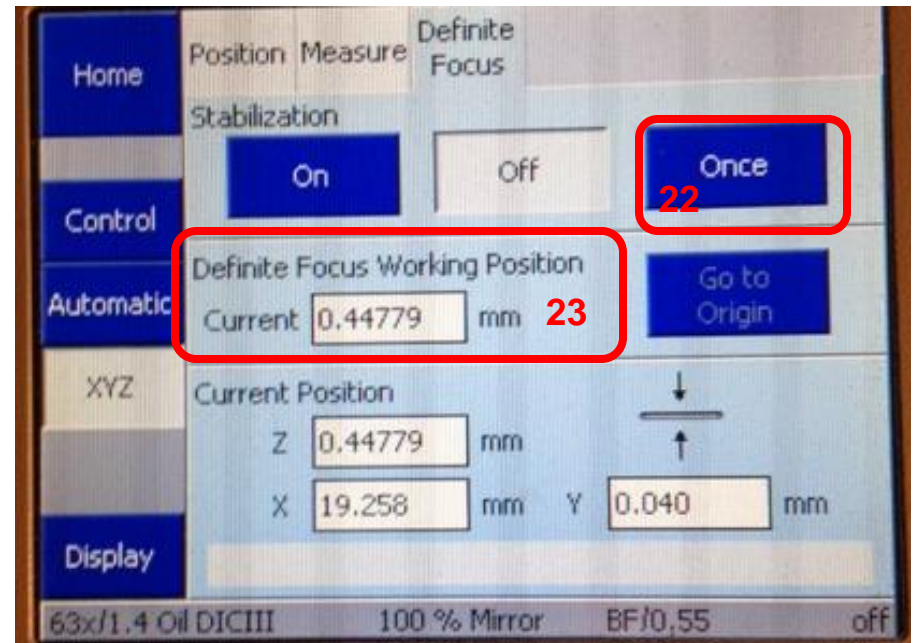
Home

Control

Automatic

XYZ

Display

Position Measure Definite Focus

Stabilization

On

Off

Once

22

Definite Focus Working Position

Current 0.44779 mm

23

Go to Origin

Current Position

Z 0.44779 mm

X 19.258 mm Y 0.040 mm

63x/1.4 Oil DICIII 100 % Mirror BF/0,55 off